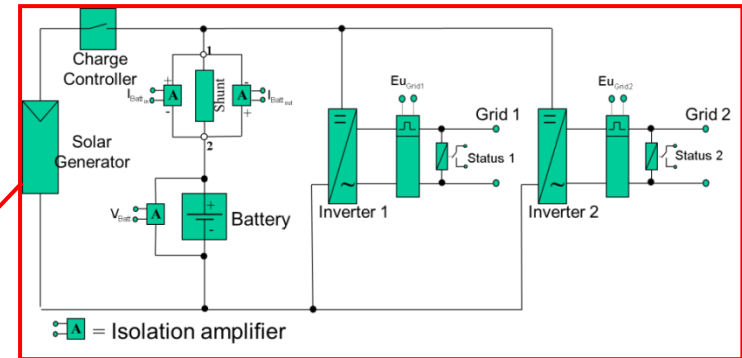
Charge Controller

Solar Generator

1

Shunt

$I_{Batt_{in}}$ A

A $I_{Batt_{out}}$

+
-
-
+

2

$V_{Batt}$ A

+
-

Battery

$Eu_{Grid1}$

Grid 1

Status 1

Inverter 1

$Eu_{Grid2}$

Grid 2

Status 2

Inverter 2

A = Isolation amplifier